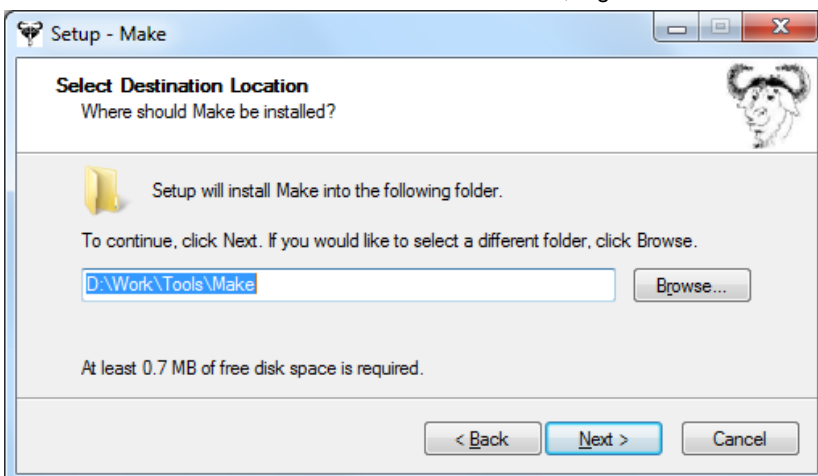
Setup - Make

Select Destination Location
Where should Make be installed?

Setup will install Make into the following folder.

To continue, click Next. If you would like to select a different folder, click Browse.

D:\Work\Tools\Make

Browse...

At least 0.7 MB of free disk space is required.

< Back

Next >

Cancel